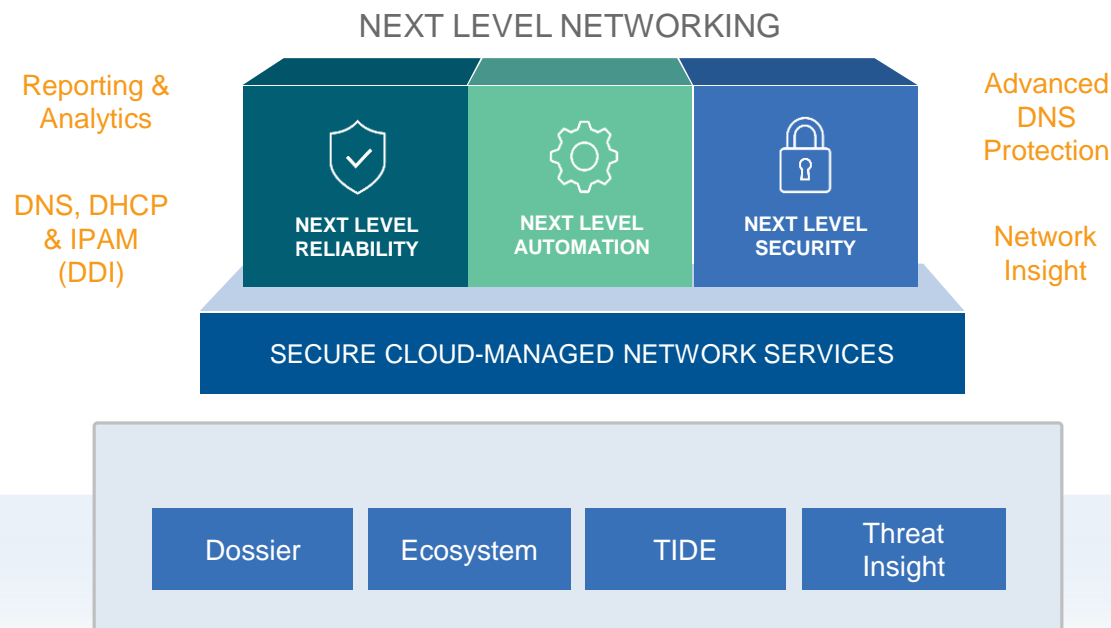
NEXT LEVEL NETWORKING

Reporting & Analytics

DNS, DHCP & IPAM (DDI)

NEXT LEVEL RELIABILITY

NEXT LEVEL AUTOMATION

NEXT LEVEL SECURITY

Advanced DNS Protection

Network Insight

SECURE CLOUD-MANAGED NETWORK SERVICES

Dossier

Ecosystem

TIDE

Threat Insight